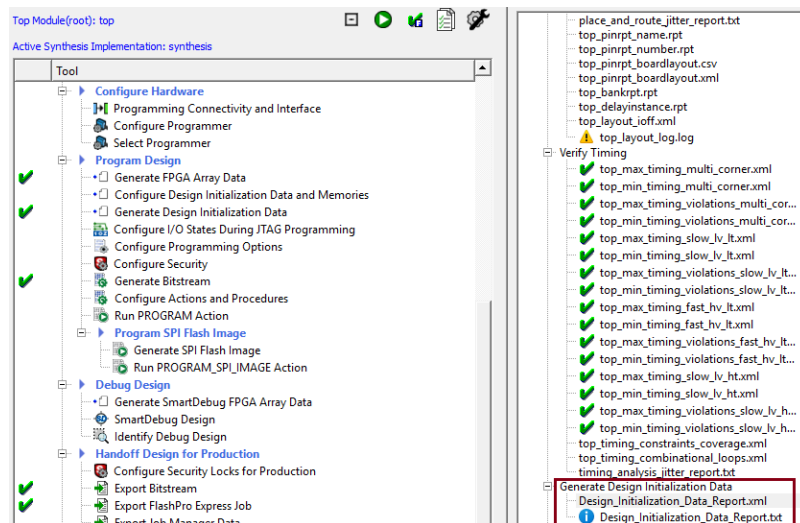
Top Module(root): top

Active Synthesis Implementation: synthesis

Tool

Configure Hardware
Programming Connectivity and Interface
Configure Programmer
Select Programmer
Program Design
Generate FPGA Array Data
Configure Design Initialization Data and Memories
Generate Design Initialization Data
Configure I/O States During JTAG Programming
Configure Programming Options
Configure Security
Generate Bitstream
Configure Actions and Procedures
Run PROGRAM Action
Program SPI Flash Image
Generate SPI Flash Image
Run PROGRAM_SPI_IMAGE Action
Debug Design
Generate SmartDebug FPGA Array Data
SmartDebug Design
Identify Debug Design
Handoff Design for Production
Configure Security Locks for Production
Export Bitstream
Export FlashPro Express Job
Export Job Manager Data

place_and_route_jitter_report.txt
top_pinrpt_name.rpt
top_pinrpt_number.rpt
top_pinrpt_boardlayout.csv
top_pinrpt_boardlayout.xml
top_bankrpt.rpt
top_delayinstance.rpt
top_layout_ioff.xml
top_layout_log.log
Verify Timing
top_max_timing_multi_corner.xml
top_min_timing_multi_corner.xml
top_max_timing_violations_multi_cor...
top_min_timing_violations_multi_cor...
top_max_timing_slow_lv_lt.xml
top_min_timing_slow_lv_lt.xml
top_max_timing_violations_slow_lv_lt...
top_min_timing_violations_slow_lv_lt...
top_max_timing_fast_hv_lt.xml
top_min_timing_fast_hv_lt.xml
top_max_timing_violations_fast_hv_lt...
top_min_timing_violations_fast_hv_lt...
top_max_timing_slow_lv_ht.xml
top_min_timing_slow_lv_ht.xml
top_max_timing_violations_slow_lv_h...
top_min_timing_violations_slow_lv_h...
top_timing_constraints_coverage.xml
top_timing_combinational_loops.xml
timing_analysis_jitter_report.txt
Generate Design Initialization Data
Design_Initialization_Data_Report.xml
Design_Initialization_Data_Report.txt